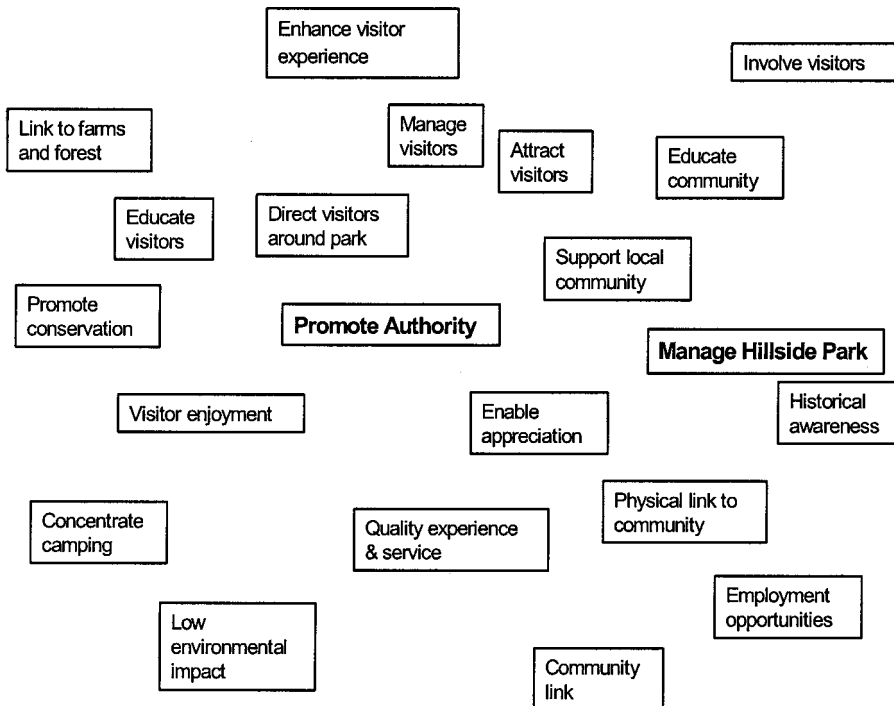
Enhance visitor experience

Involve visitors

Link to farms and forest

Manage visitors

Attract visitors

Educate community

Educate visitors

Direct visitors around park

Support local community

Promote conservation

Promote Authority

Manage Hillside Park

Visitor enjoyment

Enable appreciation

Historical awareness

Concentrate camping

Quality experience & service

Physical link to community

Employment opportunities

Low environmental impact

Community link